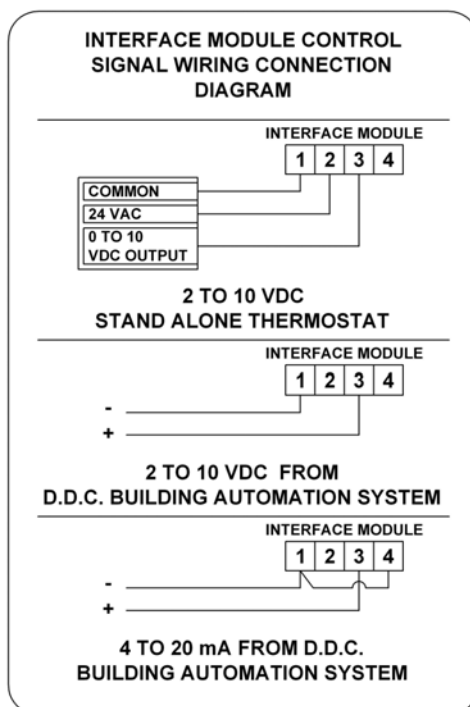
INTERFACE MODULE CONTROL SIGNAL WIRING CONNECTION DIAGRAM

INTERFACE MODULE

| 1 | 2 | 3 | 4 |
|---|---|---|---|

COMMON

24 VAC

0 TO 10 VDC OUTPUT

2 TO 10 VDC STAND ALONE THERMOSTAT

INTERFACE MODULE

| 1 | 2 | 3 | 4 |
|---|---|---|---|

-

+

2 TO 10 VDC FROM D.D.C. BUILDING AUTOMATION SYSTEM

INTERFACE MODULE

| 1 | 2 | 3 | 4 |
|---|---|---|---|

-

+

4 TO 20 mA FROM D.D.C. BUILDING AUTOMATION SYSTEM